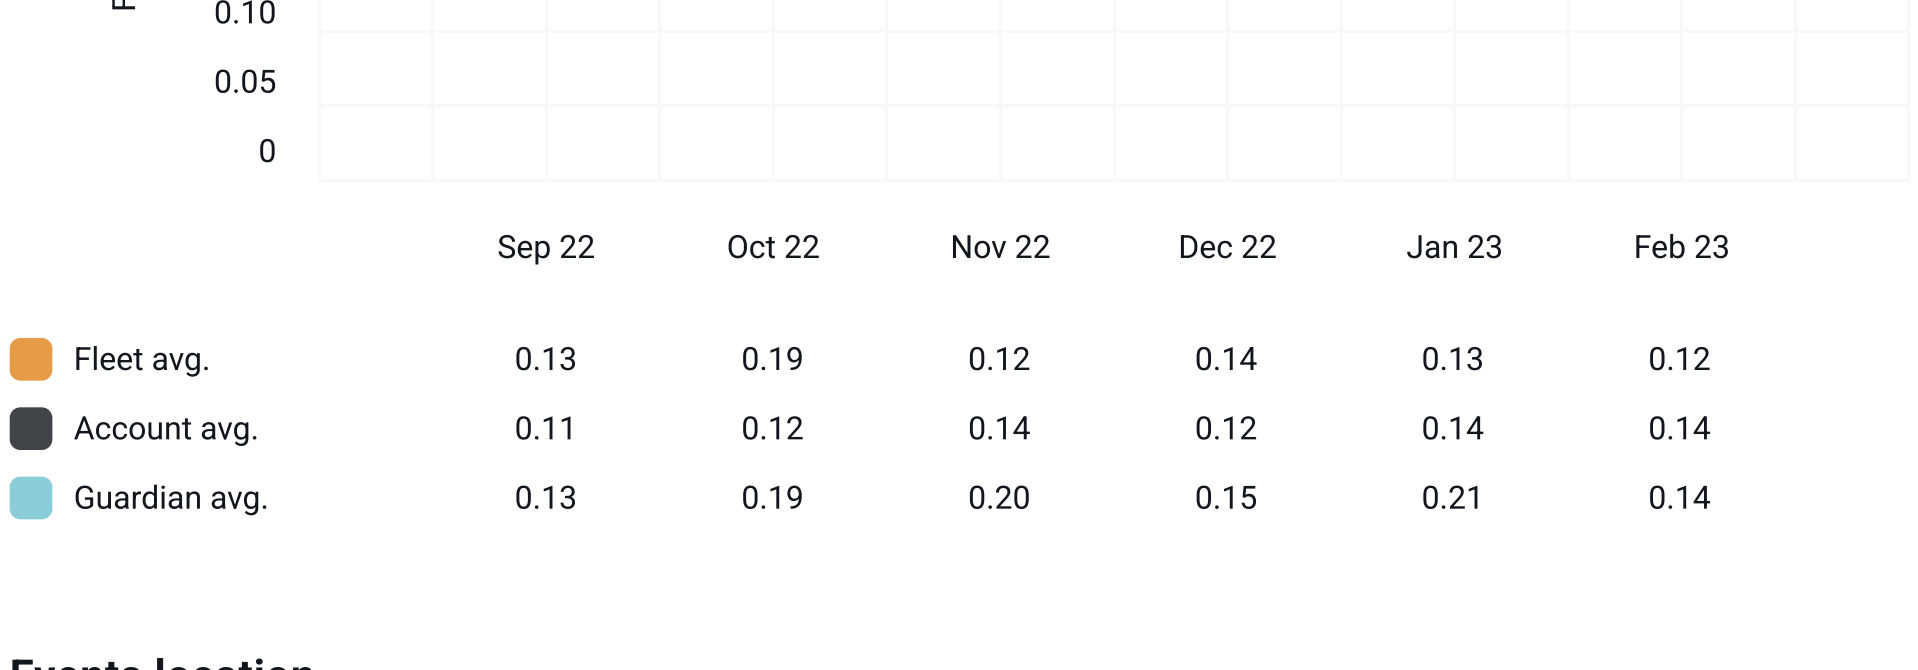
0.10
0.05
0

Sep 22 Oct 22 Nov 22 Dec 22 Jan 23 Feb 23

| | Sep 22 | Oct 22 | Nov 22 | Dec 22 | Jan 23 | Feb 23 |
|---|---|---|---|---|---|---|
| Fleet avg. | 0.13 | 0.19 | 0.12 | 0.14 | 0.13 | 0.12 |
| Account avg. | 0.11 | 0.12 | 0.14 | 0.12 | 0.14 | 0.14 |
| Guardian avg. | 0.13 | 0.19 | 0.20 | 0.15 | 0.21 | 0.14 |

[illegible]